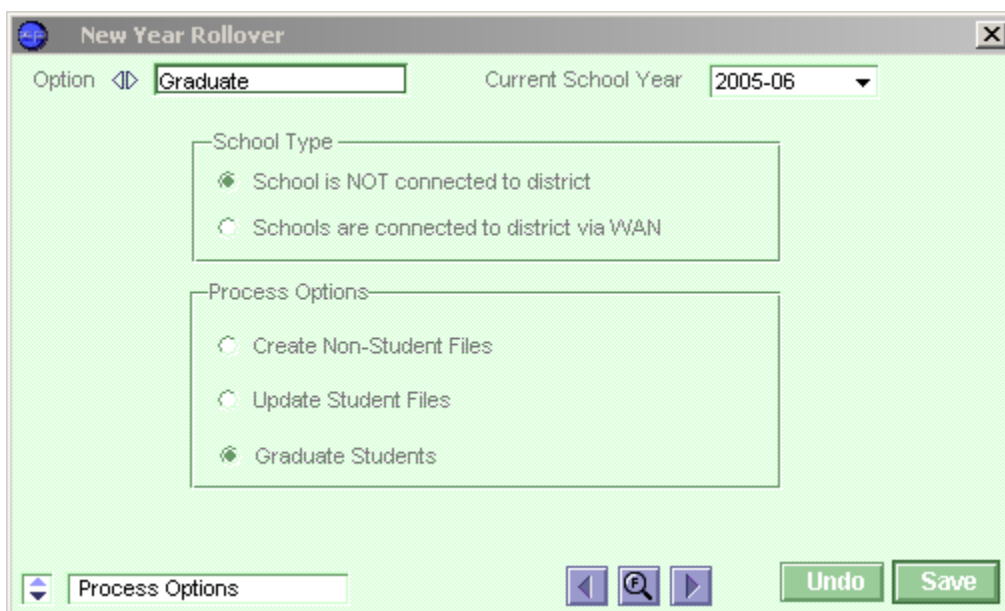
New Year Rollover

Option Graduate

Current School Year 2005-06

School Type

School is NOT connected to district

Schools are connected to district via WAN

Process Options

Create Non-Student Files

Update Student Files

Graduate Students

Process Options

Undo

Save